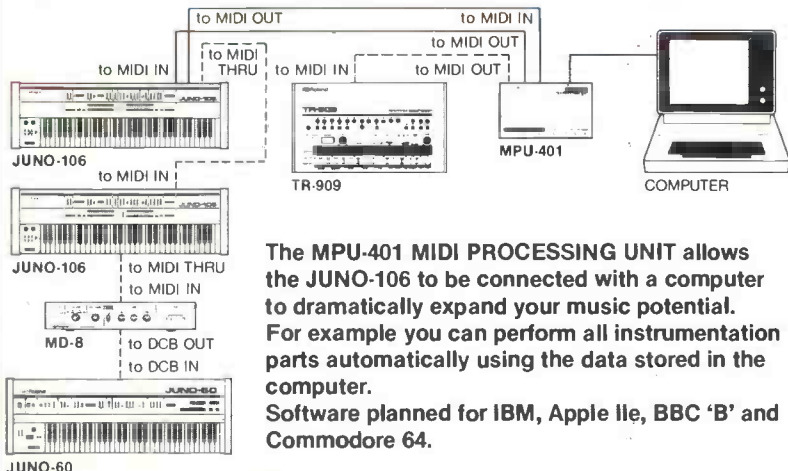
to MIDI OUT

to MIDI IN

to MIDI OUT

to MIDI IN

to MIDI THRU

to MIDI IN

to MIDI OUT

JUNO-106

TR-909

MPU-401

COMPUTER

to MIDI IN

JUNO-106

to MIDI THRU

to MIDI IN

MD-8

to DCB OUT

to DCB IN

JUNO-60

JUNO-60

The MPU-401 MIDI PROCESSING UNIT allows the JUNO-106 to be connected with a computer to dramatically expand your music potential. For example you can perform all instrumentation parts automatically using the data stored in the computer.

Software planned for IBM, Apple IIe, BBC 'B' and Commodore 64.